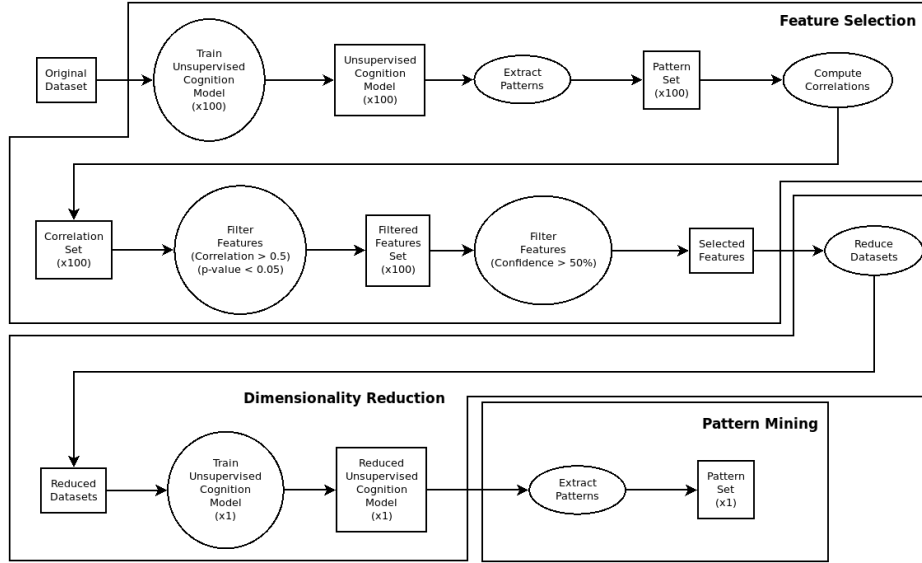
Feature Selection

Original Dataset

Train Unsupervised Cognition Model (x100)

Unsupervised Cognition Model (x100)

Extract Patterns

Pattern Set (x100)

Compute Correlations

Correlation Set (x100)

Filter Features (Correlation > 0.5) (p-value < 0.05)

Filtered Features Set (x100)

Filter Features (Confidence > 50%)

Selected Features

Reduce Datasets

Dimensionality Reduction

Reduced Datasets

Train Unsupervised Cognition Model (x1)

Reduced Unsupervised Cognition Model (x1)

Pattern Mining

Extract Patterns

Pattern Set (x1)